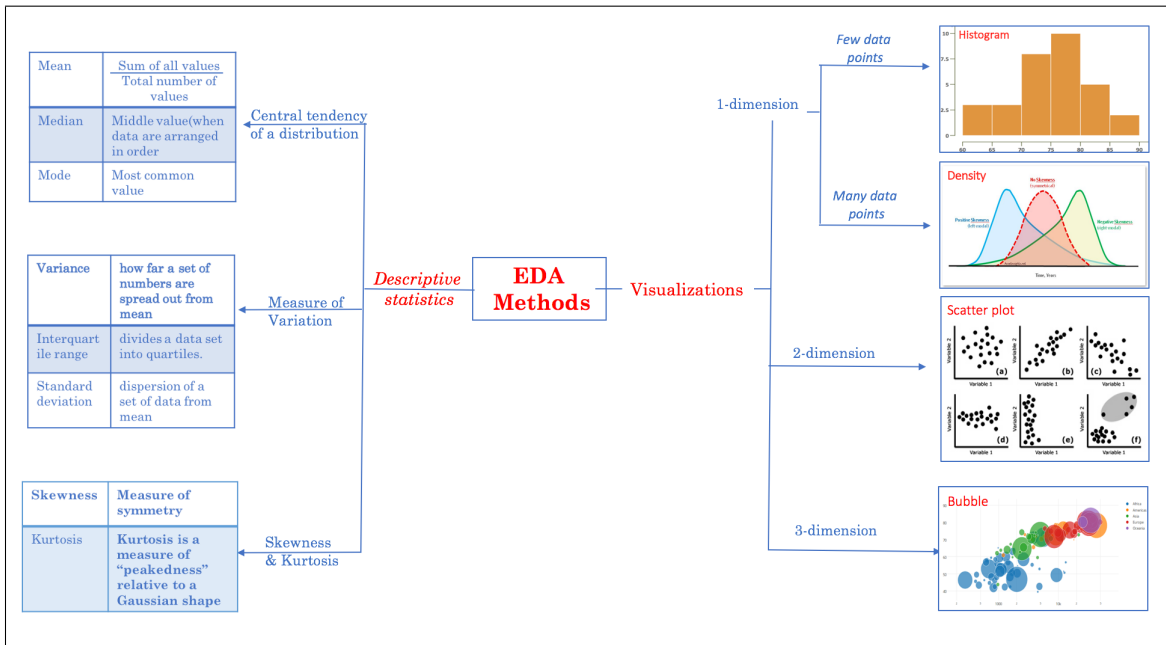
| Mean | $\frac{\text{Sum of all values}}{\text{Total number of values}}$ |
|---|---|
| Median | Middle value(when data are arranged in order |
| Mode | Most common value |

Central tendency of a distribution

| Variance | how far a set of numbers are spread out from mean |
|---|---|
| Interquartile range | divides a data set into quartiles. |
| Standard deviation | dispersion of a set of data from mean |

Measure of Variation

| Skewness | Measure of symmetry |
|---|---|
| Kurtosis | Kurtosis is a measure of "peakedness" relative to a Gaussian shape |

Skewness & Kurtosis

Descriptive statistics

EDA Methods

Visualizations

1-dimension

Few data points

Histogram

10
7.5
5
2.5
0
60 65 70 75 80 85 90

Many data points

Density

No Skewness
Positive Skewness
Negative Skewness

2-dimension

Scatter plot

Variable 2
Variable 1
(a) (b) (c) (d) (e) (f)

3-dimension

Bubble